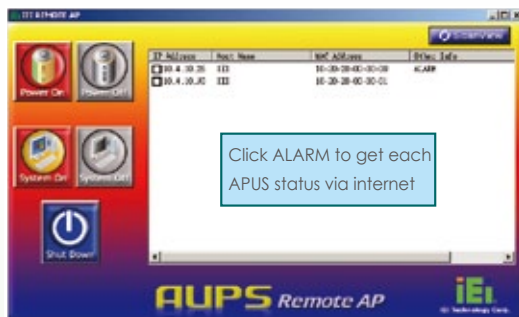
IEI REMOTE AP

Power On
Power Off
System On
System Off
Shut Down

| IP Address | Host Name | MAC Address | Other Info |
|---|---|---|---|
| 10.4.10.35 | IEI | 10-20-30-00-00-00 | ALARM |
| 10.4.10.32 | IEI | 10-20-30-00-00-01 | |

Click ALARM to get each APUS status via internet

AUPS Remote AP

iEi
IEI Technology Corp.